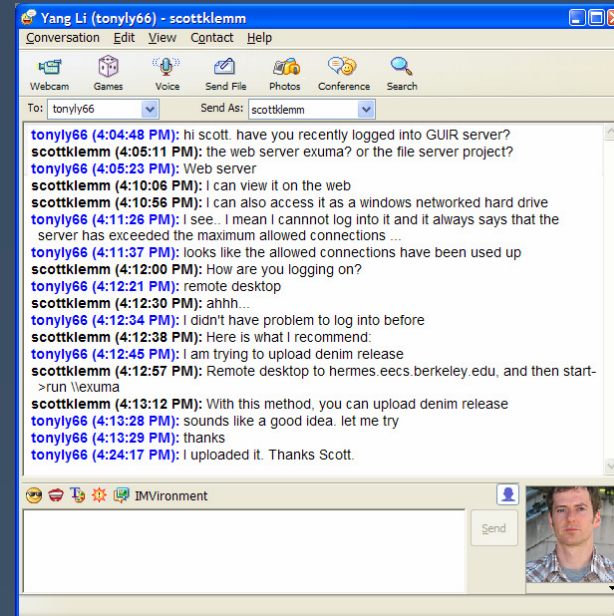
Yang Li (tonyly66) - scottklemm

Conversation Edit View Contact Help

Webcam Games Voice Send File Photos Conference Search

To: tonyly66 Send As: scottklemm

tonyly66 (4:04:48 PM): hi scott. have you recently logged into GUIR server?
scottklemm (4:05:11 PM): the web server exuma? or the file server project?
tonyly66 (4:05:23 PM): Web server
scottklemm (4:10:06 PM): I can view it on the web
scottklemm (4:10:56 PM): I can also access it as a windows networked hard drive
tonyly66 (4:11:26 PM): I see.. I mean I cannnot log into it and it always says that the server has exceeded the maximum allowed connections ...
tonyly66 (4:11:37 PM): looks like the allowed connections have been used up
scottklemm (4:12:00 PM): How are you logging on?
tonyly66 (4:12:21 PM): remote desktop
scottklemm (4:12:30 PM): ahhh...
tonyly66 (4:12:34 PM): I didn't have problem to log into before
scottklemm (4:12:38 PM): Here is what I recommend:
tonyly66 (4:12:45 PM): I am trying to upload denim release
scottklemm (4:12:57 PM): Remote desktop to hermes.eecs.berkeley.edu, and then start->run \\exuma
scottklemm (4:13:12 PM): With this method, you can upload denim release
tonyly66 (4:13:28 PM): sounds like a good idea. let me try
tonyly66 (4:13:29 PM): thanks
tonyly66 (4:24:17 PM): I uploaded it. Thanks Scott.

IMVironment

Send